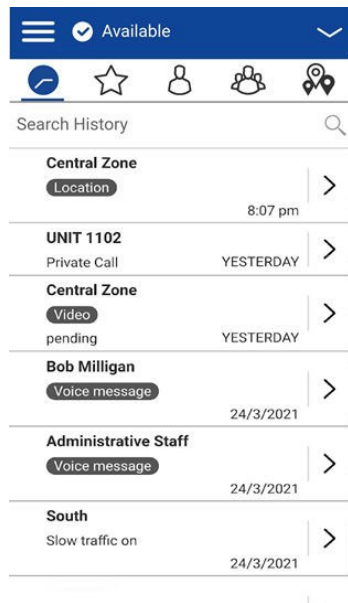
Available

Search History

Central Zone
Location
8:07 pm

UNIT 1102
Private Call
YESTERDAY

Central Zone
Video
pending
YESTERDAY

Bob Milligan
Voice message
24/3/2021

Administrative Staff
Voice message
24/3/2021

South
Slow traffic on
24/3/2021